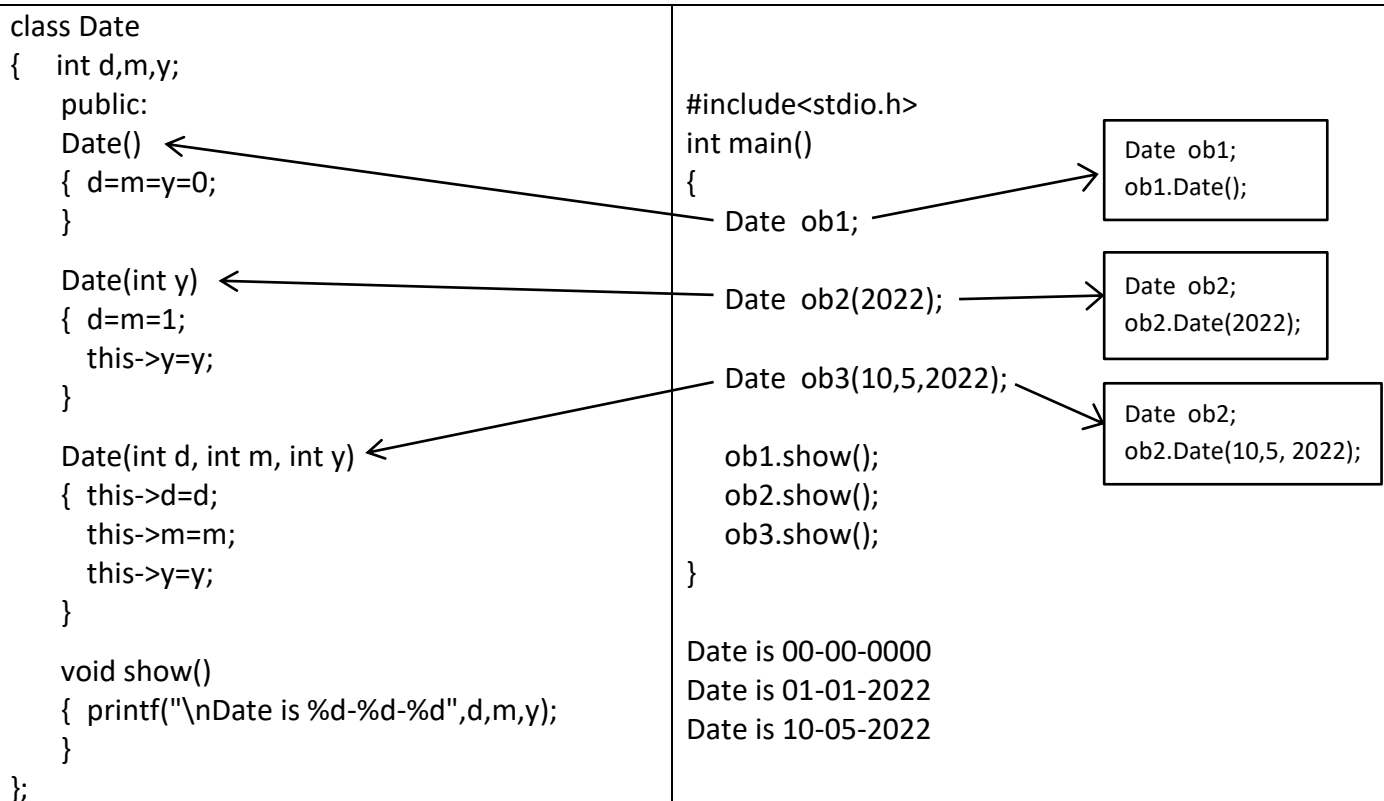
class Date
{ int d,m,y;
public:
Date()
{ d=m=y=0;
}

Date(int y)
{ d=m=1;
this->y=y;
}

Date(int d, int m, int y)
{ this->d=d;
this->m=m;
this->y=y;
}

void show()
{ printf("\nDate is %d-%d-%d",d,m,y);
}
};

#include<stdio.h>
int main()
{
Date ob1;
Date ob2(2022);
Date ob3(10,5,2022);

ob1.show();
ob2.show();
ob3.show();
}

Date is 00-00-0000
Date is 01-01-2022
Date is 10-05-2022

Date ob1;
ob1.Date();

Date ob2;
ob2.Date(2022);

Date ob2;
ob2.Date(10,5, 2022);